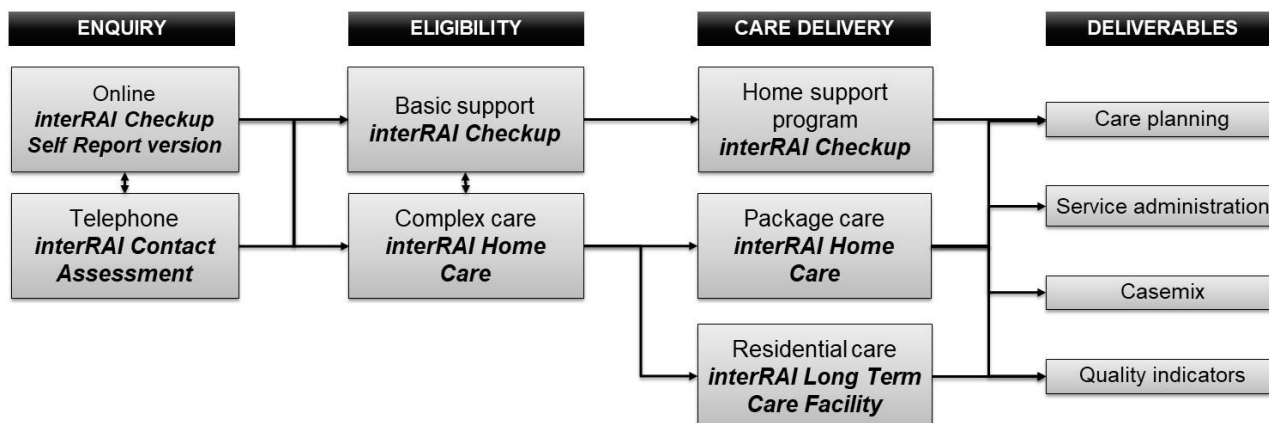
ENQUIRY

Online
interRAI Checkup Self Report version

Telephone
interRAI Contact Assessment

ELIGIBILITY

Basic support
interRAI Checkup

Complex care
interRAI Home Care

CARE DELIVERY

Home support program
interRAI Checkup

Package care
interRAI Home Care

Residential care
interRAI Long Term Care Facility

DELIVERABLES

Care planning

Service administration

Casemix

Quality indicators